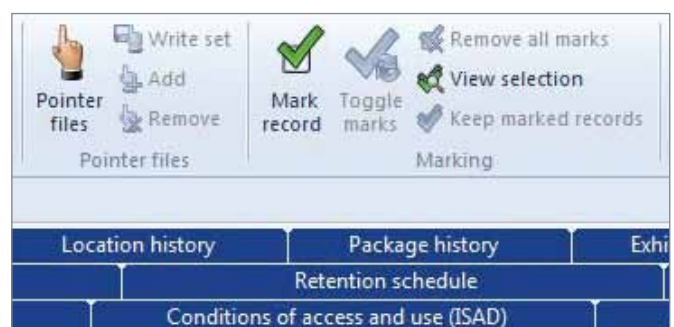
Pointer files
Write set
Add
Remove
Pointer files

Mark record
Toggle marks
Remove all marks
View selection
Keep marked records
Marking

Location history
Package history
Exhi

Retention schedule

Conditions of access and use (ISAD)